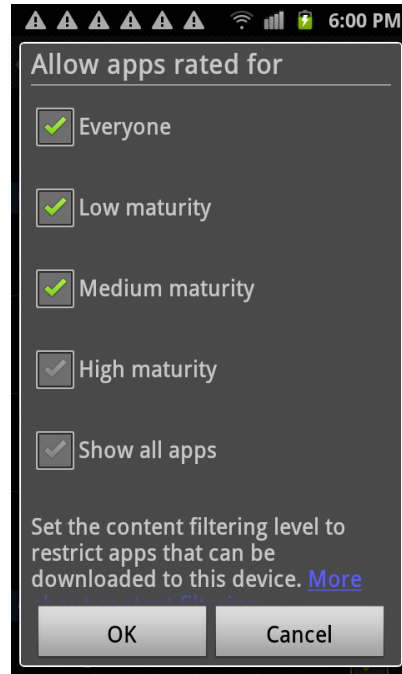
6:00 PM

Allow apps rated for

Everyone

Low maturity

Medium maturity

High maturity

Show all apps

Set the content filtering level to restrict apps that can be downloaded to this device. More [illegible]

OK

Cancel